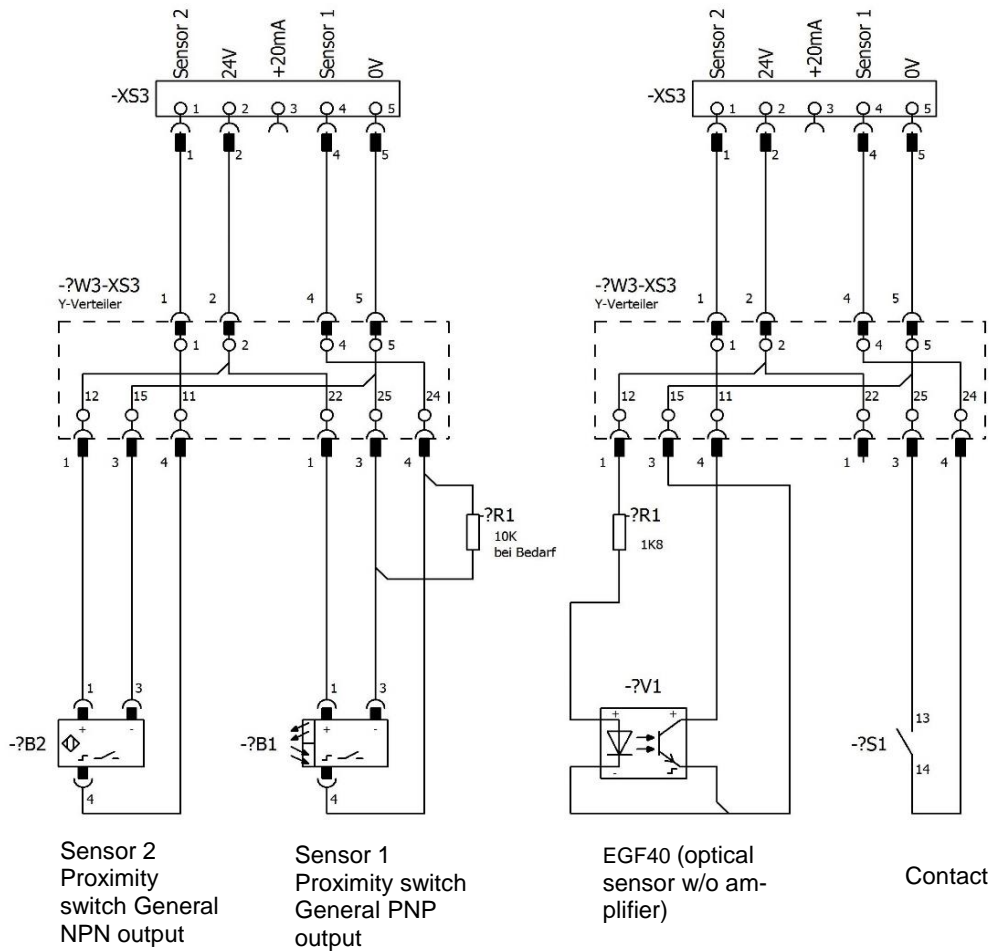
Sensor 2
24V
+20mA
Sensor 1
0V

-XS3
1 2 3 4 5
1 2 4 5

-?W3-XS3
Y-Verteiler
1 2 4 5
1 2 4 5
12 15 11 22 25 24
1 3 4 1 3 4

?R1
10K
bei Bedarf

1 3
+ -
-?B2
4

1 3
+ -
-?B1
4

Sensor 2
Proximity switch General NPN output

Sensor 1
Proximity switch General PNP output

Sensor 2
24V
+20mA
Sensor 1
0V

-XS3
1 2 3 4 5
1 2 4 5

-?W3-XS3
Y-Verteiler
1 2 4 5
1 2 4 5
12 15 11 22 25 24
1 3 4 1 3 4

?R1
1K8

-?V1
+ +
-

13
-?S1
14

EGF40 (optical sensor w/o amplifier)

Contact